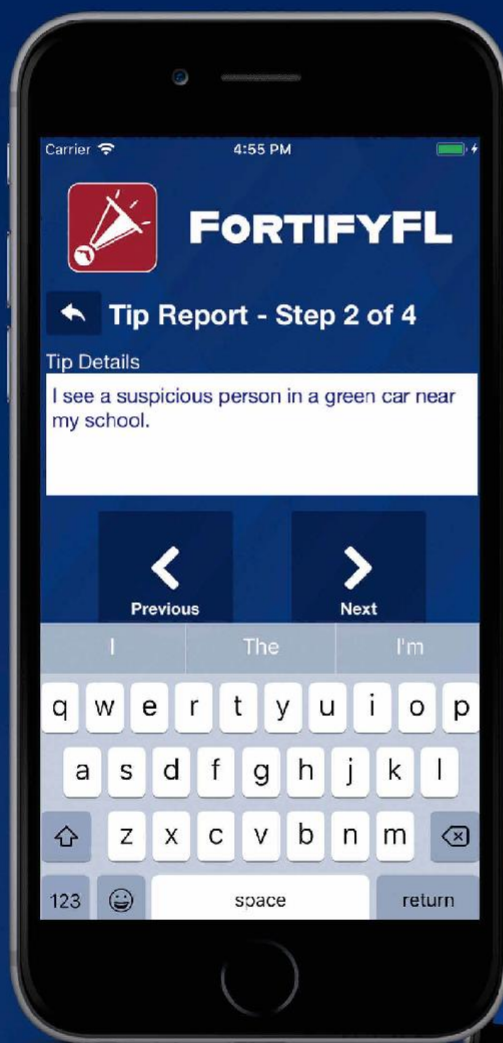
Carrier
4:55 PM

FORTIFYFL

Tip Report - Step 2 of 4

Tip Details

I see a suspicious person in a green car near my school.

Previous

Next

I
The
I'm

q w e r t y u i o p
a s d f g h j k l
z x c v b n m
123
space
return